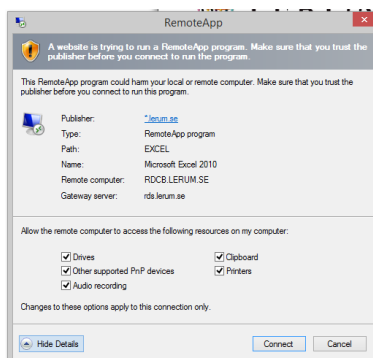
RemoteApp

A website is trying to run a RemoteApp program. Make sure that you trust the publisher before you connect to run the program.

This RemoteApp program could harm your local or remote computer. Make sure that you trust the publisher before you connect to run this program.

| | |
|---|---|
| Publisher: | *.lerum.se |
| Type: | RemoteApp program |
| Path: | EXCEL |
| Name: | Microsoft Excel 2010 |
| Remote computer: | RDCB.LERUM.SE |
| Gateway server: | rds.lerum.se |

Allow the remote computer to access the following resources on my computer:

Drives
Clipboard
Other supported PnP devices
Printers
Audio recording

Changes to these options apply to this connection only.

Hide Details

Connect

Cancel